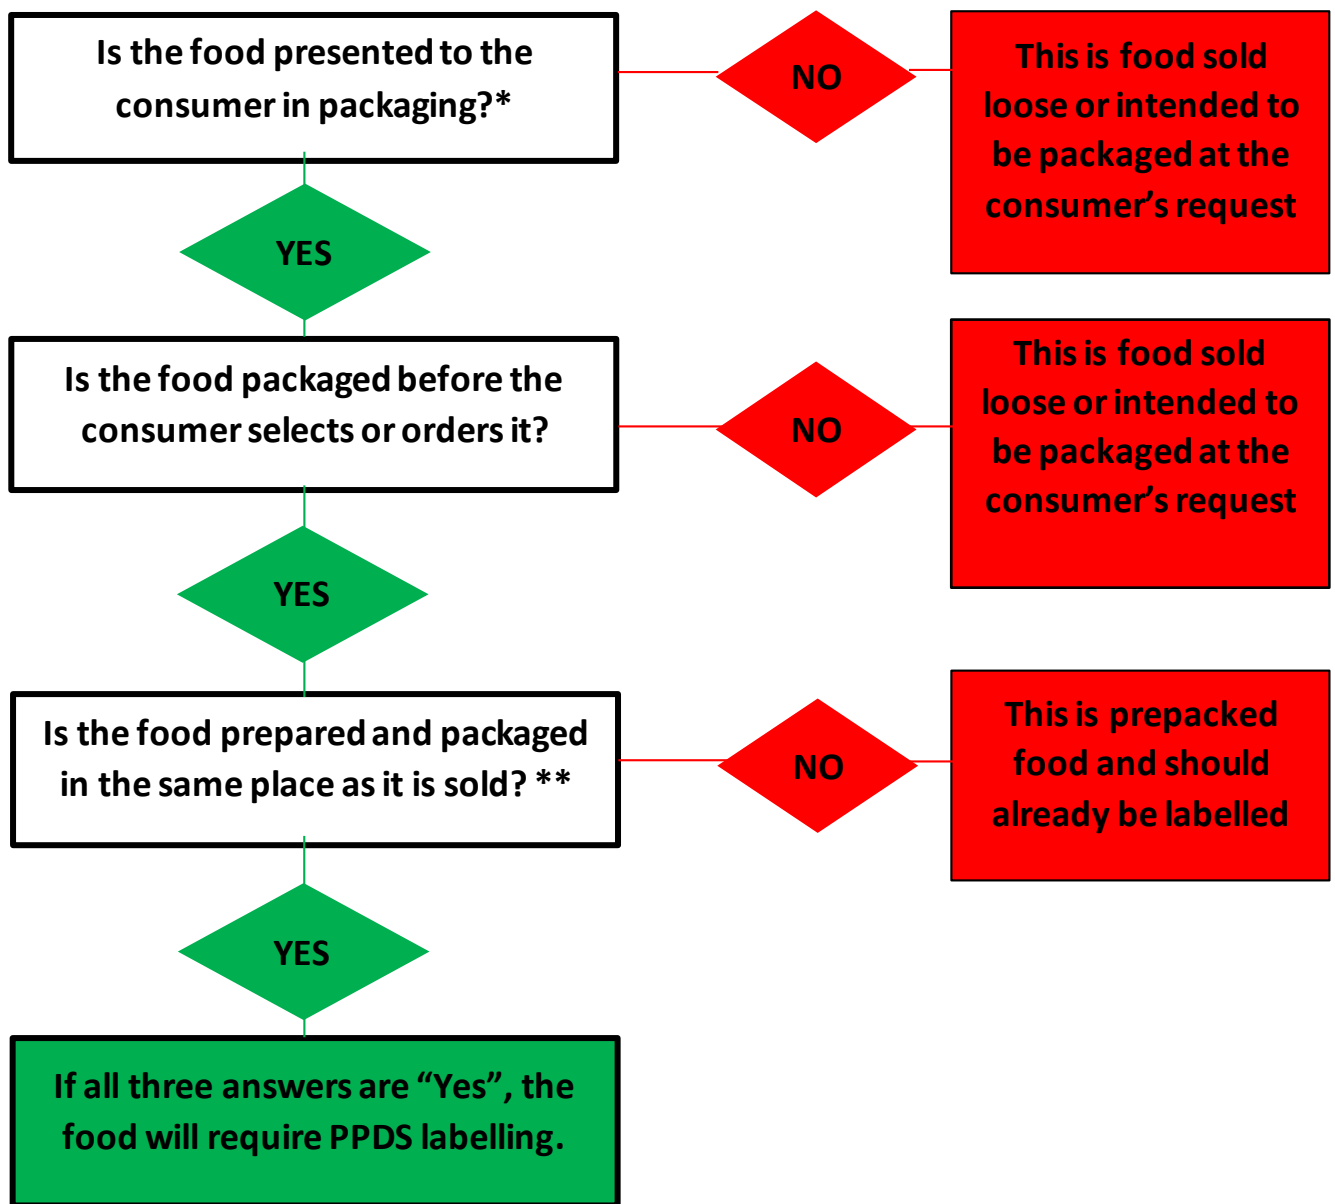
Is the food presented to the consumer in packaging?*

NO

This is food sold loose or intended to be packaged at the consumer's request

YES

Is the food packaged before the consumer selects or orders it?

NO

This is food sold loose or intended to be packaged at the consumer's request

YES

Is the food prepared and packaged in the same place as it is sold? **

NO

This is prepacked food and should already be labelled

YES

If all three answers are "Yes", the food will require PPDS labelling.